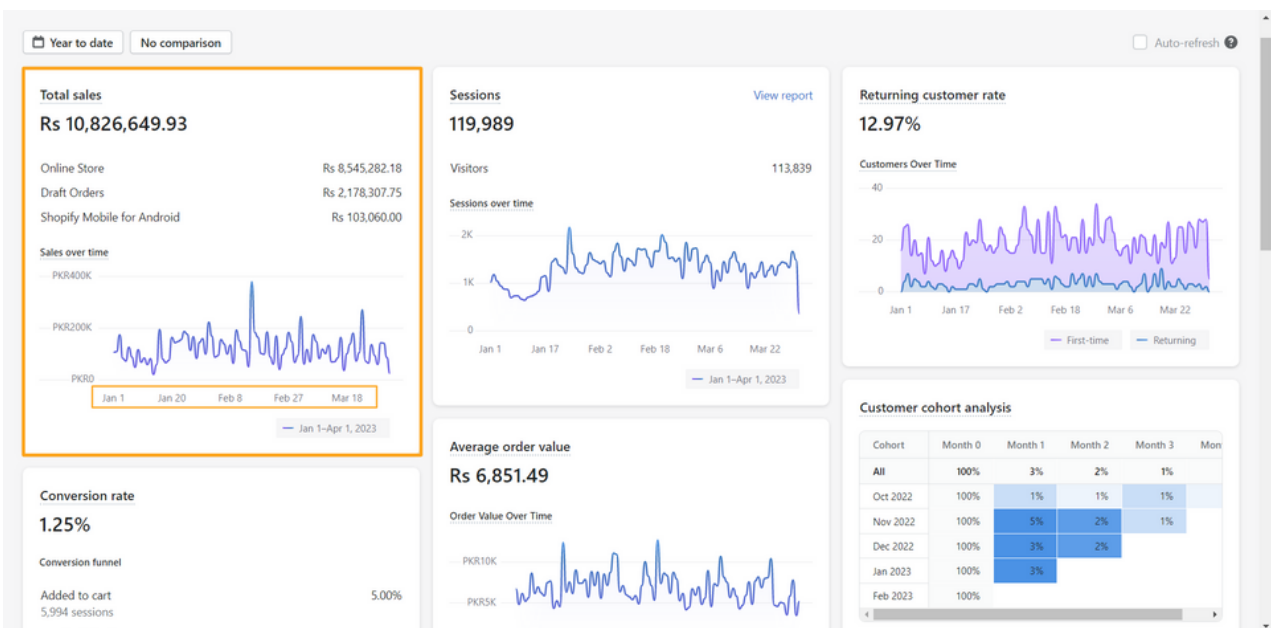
Year to date No comparison

Auto-refresh

Total sales
Rs 10,826,649.93

Online Store Rs 8,545,282.18
Draft Orders Rs 2,178,307.75
Shopify Mobile for Android Rs 103,060.00

Sales over time
PKR400K
PKR200K
PKR0
Jan 1 Jan 20 Feb 8 Feb 27 Mar 18
Jan 1–Apr 1, 2023

Sessions
View report
119,989

Visitors 113,839

Sessions over time
2K
1K
0
Jan 1 Jan 17 Feb 2 Feb 18 Mar 6 Mar 22
Jan 1–Apr 1, 2023

Returning customer rate
12.97%

Customers Over Time
40
20
0
Jan 1 Jan 17 Feb 2 Feb 18 Mar 6 Mar 22
First-time Returning

Customer cohort analysis

| Cohort | Month 0 | Month 1 | Month 2 | Month 3 | Mon |
|---|---|---|---|---|---|
| All | 100% | 3% | 2% | 1% | |
| Oct 2022 | 100% | 1% | 1% | 1% | |
| Nov 2022 | 100% | 5% | 2% | 1% | |
| Dec 2022 | 100% | 3% | 2% | | |
| Jan 2023 | 100% | 3% | | | |
| Feb 2023 | 100% | | | | |

Conversion rate
1.25%

Conversion funnel
Added to cart 5.00%
5,994 sessions

Average order value
Rs 6,851.49

Order Value Over Time
PKR10K
PKR5K